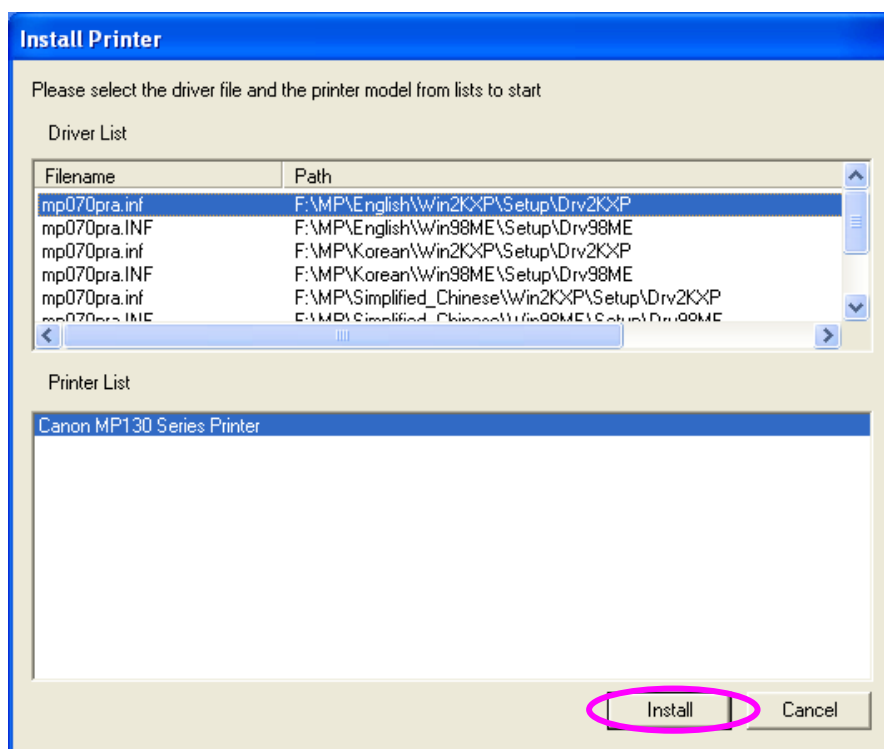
Install Printer

Please select the driver file and the printer model from lists to start

Driver List

| Filename | Path |
|---|---|
| mp070pra.inf | F:\MP\English\Win2KXP\Setup\Drv2KXP |
| mp070pra.INF | F:\MP\English\Win98ME\Setup\Drv98ME |
| mp070pra.inf | F:\MP\Korean\Win2KXP\Setup\Drv2KXP |
| mp070pra.INF | F:\MP\Korean\Win98ME\Setup\Drv98ME |
| mp070pra.inf | F:\MP\Simplified_Chinese\Win2KXP\Setup\Drv2KXP |
| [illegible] | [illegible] |

Printer List

Canon MP130 Series Printer

Install Cancel